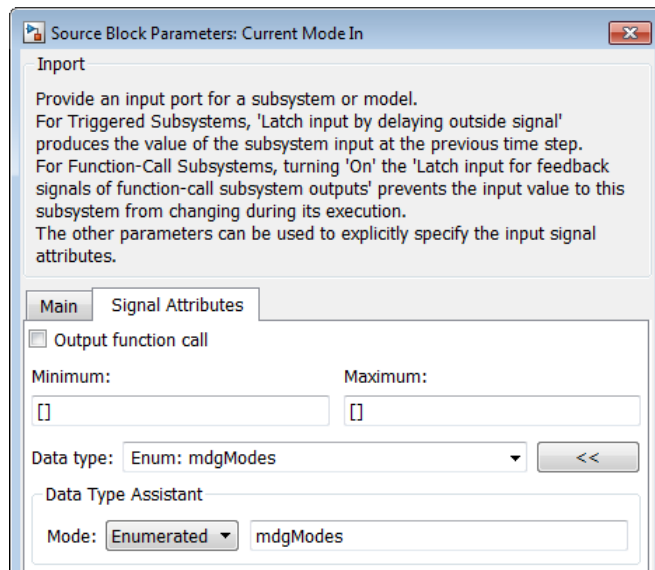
Source Block Parameters: Current Mode In

Inport

Provide an input port for a subsystem or model.
For Triggered Subsystems, 'Latch input by delaying outside signal' produces the value of the subsystem input at the previous time step.
For Function-Call Subsystems, turning 'On' the 'Latch input for feedback signals of function-call subsystem outputs' prevents the input value to this subsystem from changing during its execution.
The other parameters can be used to explicitly specify the input signal attributes.

Main | Signal Attributes

Output function call

Minimum: []

Maximum: []

Data type: Enum: mdgModes <<

Data Type Assistant

Mode: Enumerated mdgModes